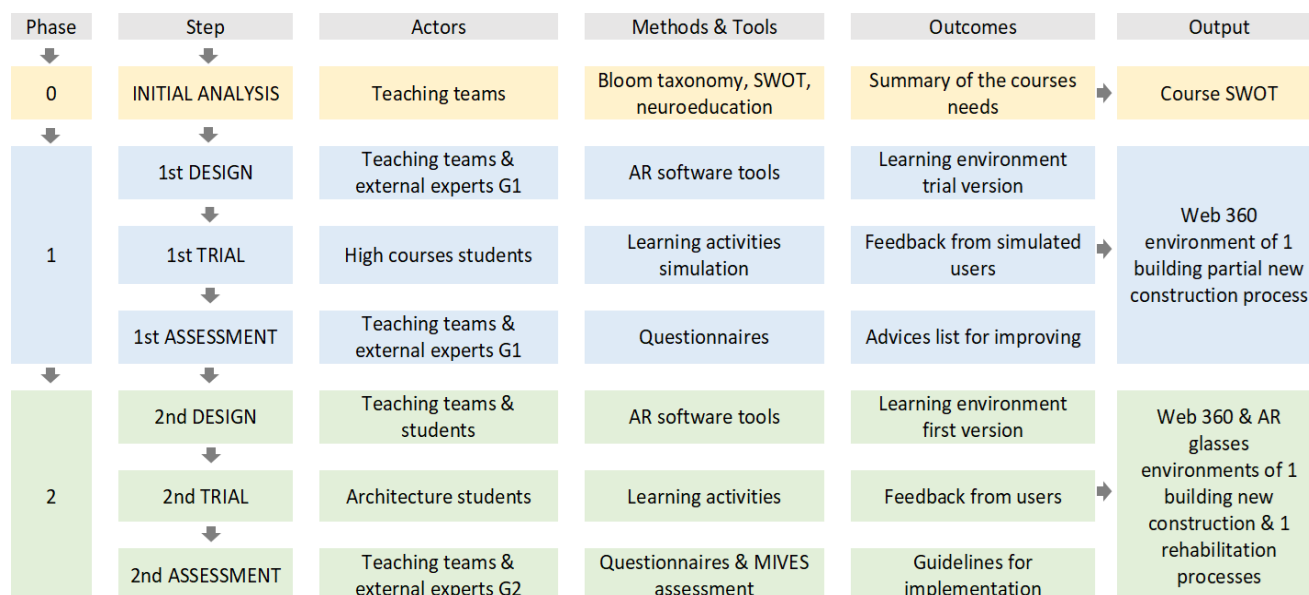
| Phase | Step | Actors | Methods & Tools | Outcomes | Output |
|---|---|---|---|---|---|
| 0 | INITIAL ANALYSIS | Teaching teams | Bloom taxonomy, SWOT, neuroeducation | Summary of the courses needs | Course SWOT |
| 1 | 1st DESIGN | Teaching teams & external experts G1 | AR software tools | Learning environment trial version | Web 360 environment of 1 building partial new construction process |
| | 1st TRIAL | High courses students | Learning activities simulation | Feedback from simulated users | |
| | 1st ASSESSMENT | Teaching teams & external experts G1 | Questionnaires | Advices list for improving | |
| 2 | 2nd DESIGN | Teaching teams & students | AR software tools | Learning environment first version | Web 360 & AR glasses environments of 1 building new construction & 1 rehabilitation processes |
| | 2nd TRIAL | Architecture students | Learning activities | Feedback from users | |
| | 2nd ASSESSMENT | Teaching teams & external experts G2 | Questionnaires & MIVES assessment | Guidelines for implementation | |